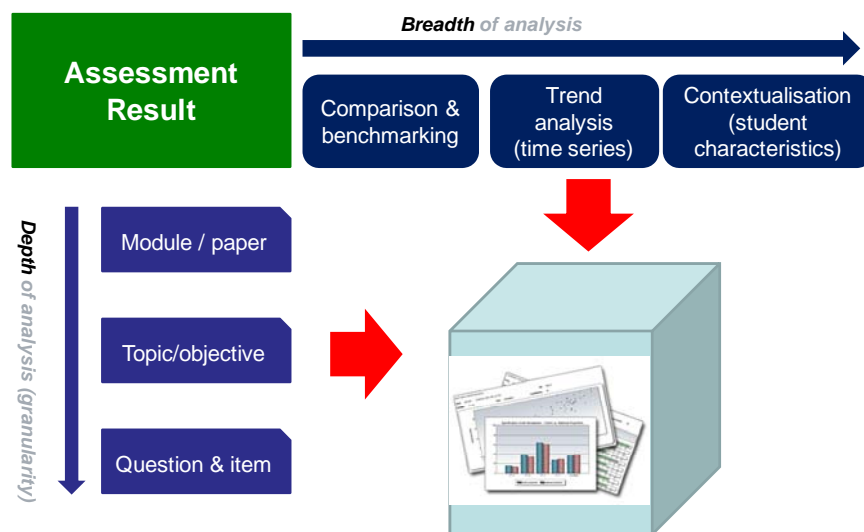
Assessment Result

Breadth of analysis

Comparison & benchmarking

Trend analysis (time series)

Contextualisation (student characteristics)

Depth of analysis (granularity)

Module / paper

Topic/objective

Question & item